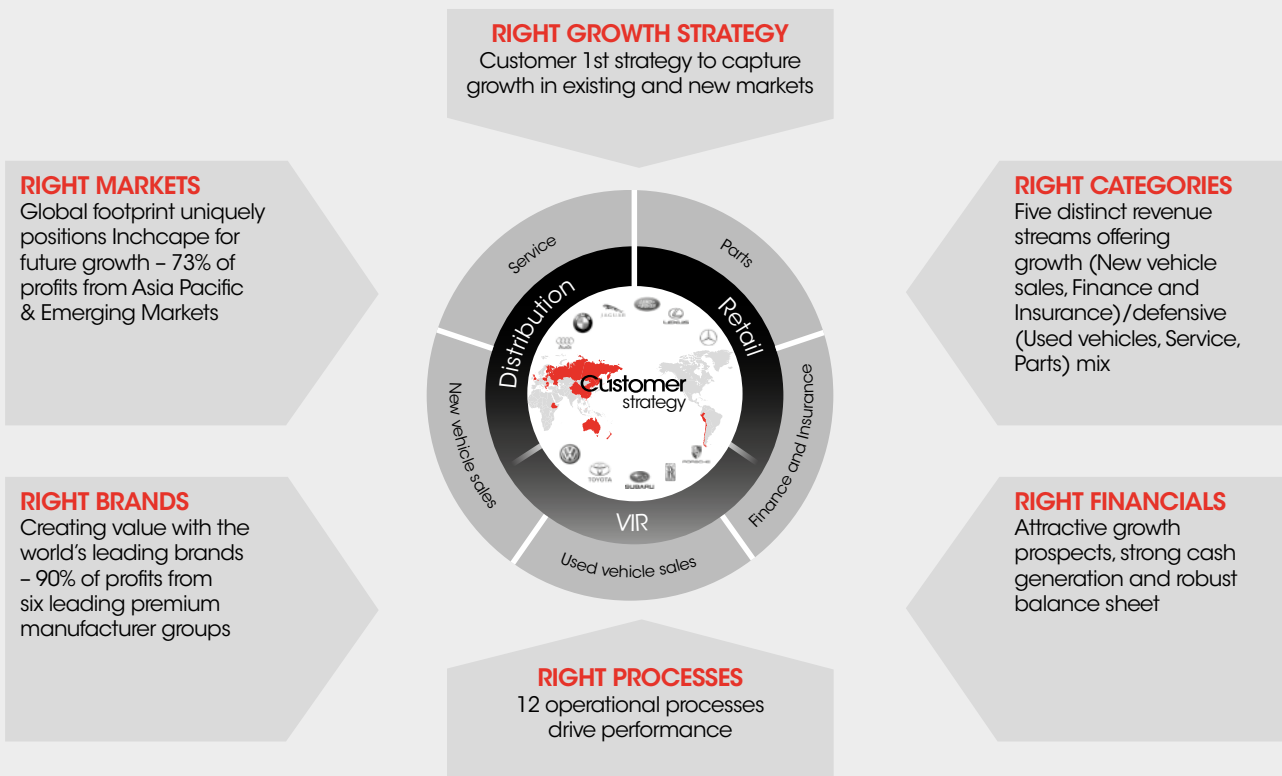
RIGHT GROWTH STRATEGY
Customer 1st strategy to capture growth in existing and new markets

RIGHT MARKETS
Global footprint uniquely positions Inchcape for future growth – 73% of profits from Asia Pacific & Emerging Markets

RIGHT CATEGORIES
Five distinct revenue streams offering growth (New vehicle sales, Finance and Insurance)/defensive (Used vehicles, Service, Parts) mix

Service
Parts
Distribution
Retail
New vehicle sales
Finance and Insurance
Customer
strategy
VIR
Used vehicle sales
JAGUAR
LEXUS
TOYOTA
SUBARU
PORSCHE

RIGHT BRANDS
Creating value with the world's leading brands – 90% of profits from six leading premium manufacturer groups

RIGHT FINANCIALS
Attractive growth prospects, strong cash generation and robust balance sheet

RIGHT PROCESSES
12 operational processes drive performance